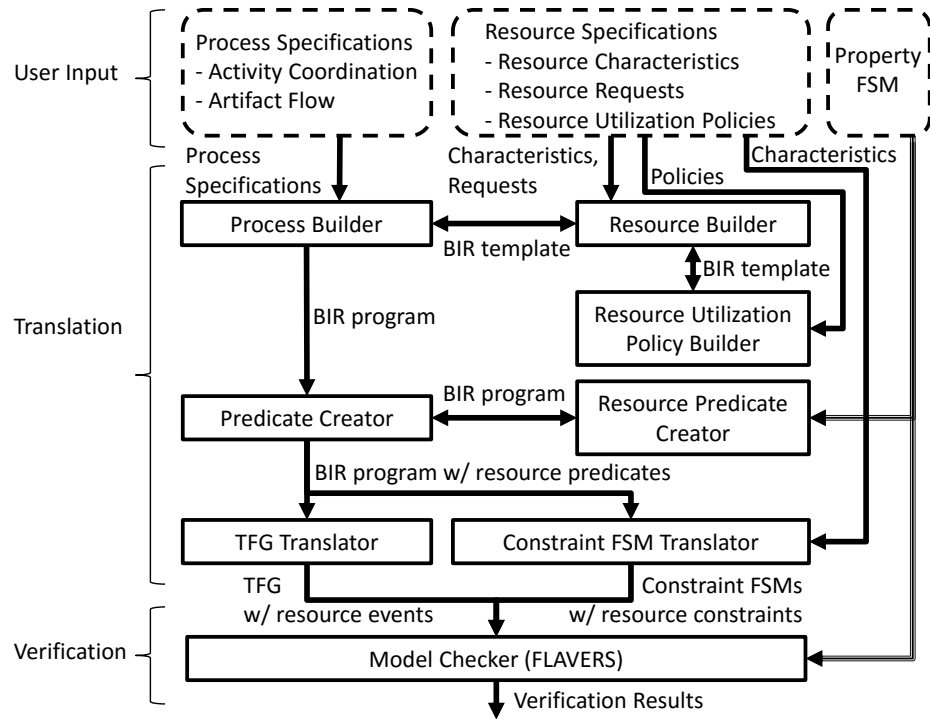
User Input

Process Specifications
- Activity Coordination
- Artifact Flow

Resource Specifications
- Resource Characteristics
- Resource Requests
- Resource Utilization Policies

Property FSM

Process Specifications

Characteristics, Requests

Policies

Characteristics

Translation

Process Builder

BIR template

Resource Builder

BIR template

BIR program

Resource Utilization Policy Builder

BIR program

Predicate Creator

Resource Predicate Creator

BIR program w/ resource predicates

TFG Translator

Constraint FSM Translator

TFG w/ resource events

Constraint FSMs w/ resource constraints

Verification

Model Checker (FLAVERS)

Verification Results